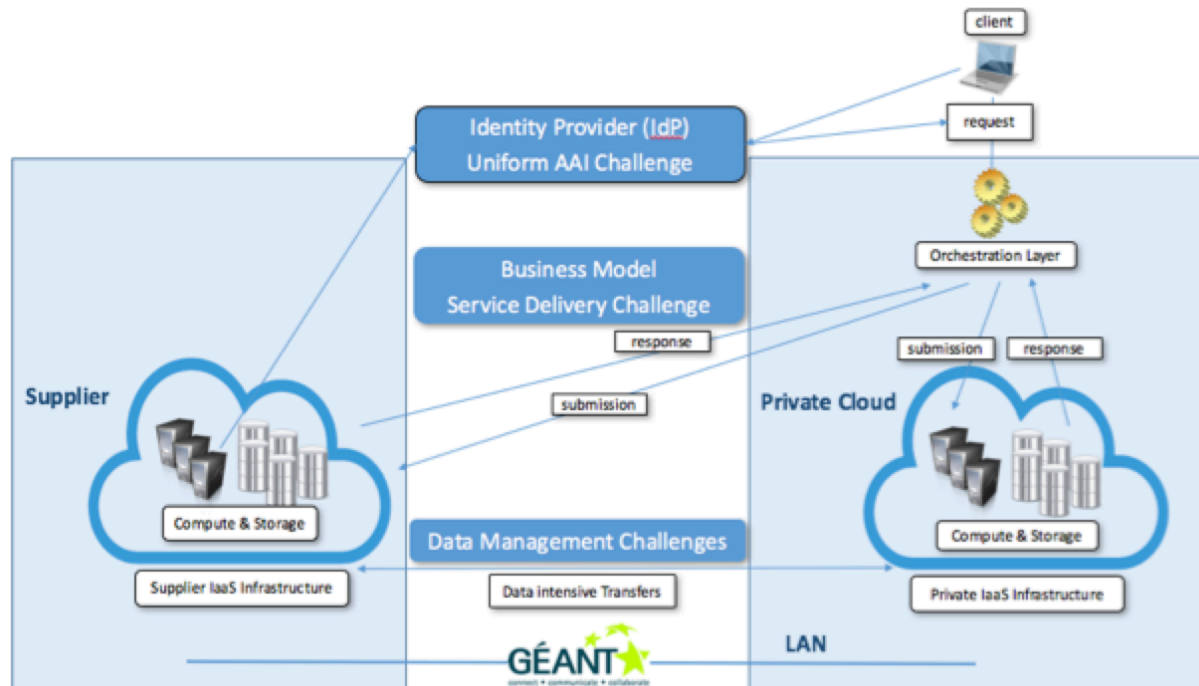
client

request

Identity Provider (IdP)
Uniform AAI Challenge

Orchestration Layer

Business Model
Service Delivery Challenge

response

submission

response

Supplier

submission

Private Cloud

Compute & Storage

Compute & Storage

Data Management Challenges

Supplier IaaS Infrastructure

Data intensive Transfers

Private IaaS Infrastructure

GÉANT
connect • communicate • collaborate

LAN